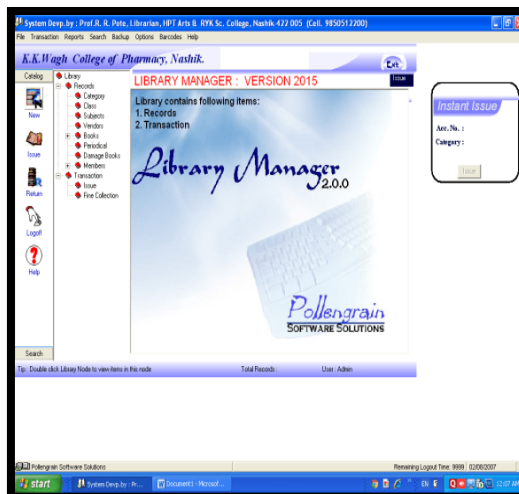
System Devp.by : Prof.R. R. Pote, Librarian, HPT Arts & RYK Sc. College, Nashik-422 005 (Cell. 9850512200)

File Transaction Reports Search Backup Options Barcodes Help

K.K.Wagh College of Pharmacy, Nashik.

Exit

Catalog

New

Issue

Return

Logoff

Help

Library
Records
Category
Class
Subjects
Vendors
Books
Periodical
Damage Books
Members
Transaction
Issue
Fine Collection

LIBRARY MANAGER : VERSION 2015

Issue

Library contains following items:
1. Records
2. Transaction

Library Manager 2.0.0

Pollengrain
SOFTWARE SOLUTIONS

Instant Issue

Acc. No. :

Category :

Issue

Search

Tip : Double click Library Node to view items in this node

Total Records :

User : Admin.

Pollengrain Software Solutions

Remaining Logout Time: 9999 02/08/2007

start

System Devp.by : Pr...

Document1 - Microsof...

EN

12:07 AM